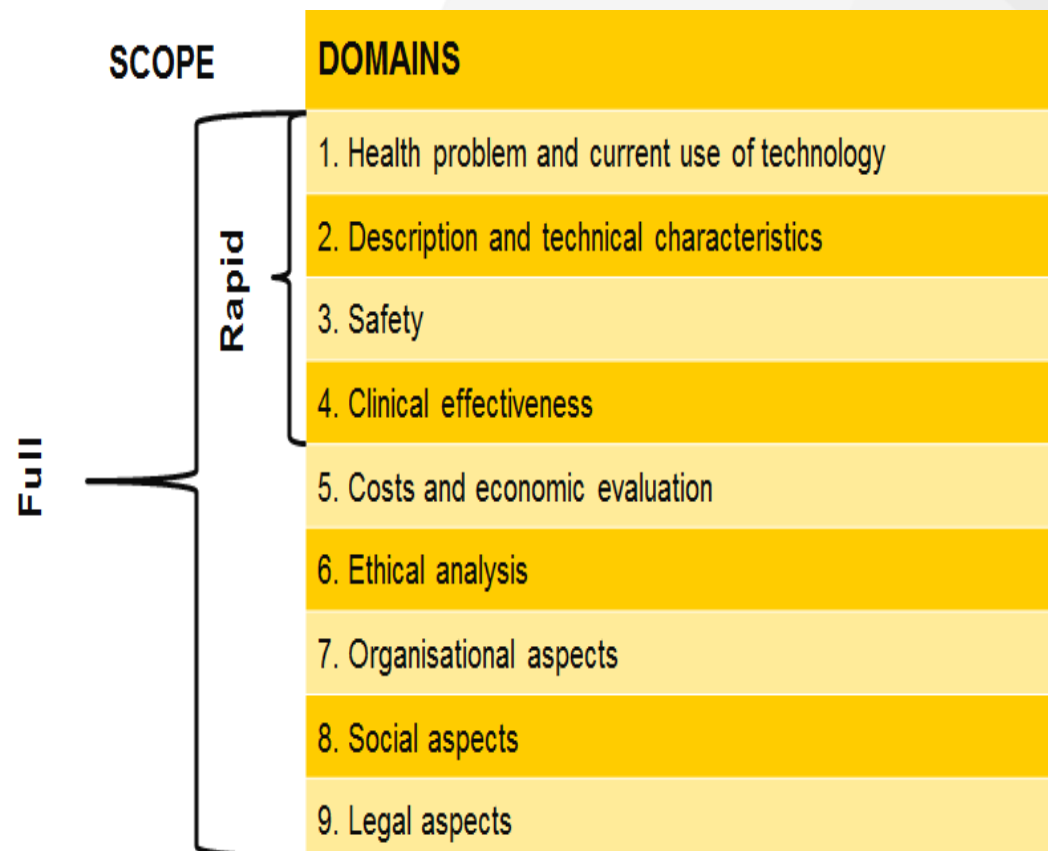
SCOPE

Full

Rapid

| DOMAINS |
|---|
| 1. Health problem and current use of technology |
| 2. Description and technical characteristics |
| 3. Safety |
| 4. Clinical effectiveness |
| 5. Costs and economic evaluation |
| 6. Ethical analysis |
| 7. Organisational aspects |
| 8. Social aspects |
| 9. Legal aspects |